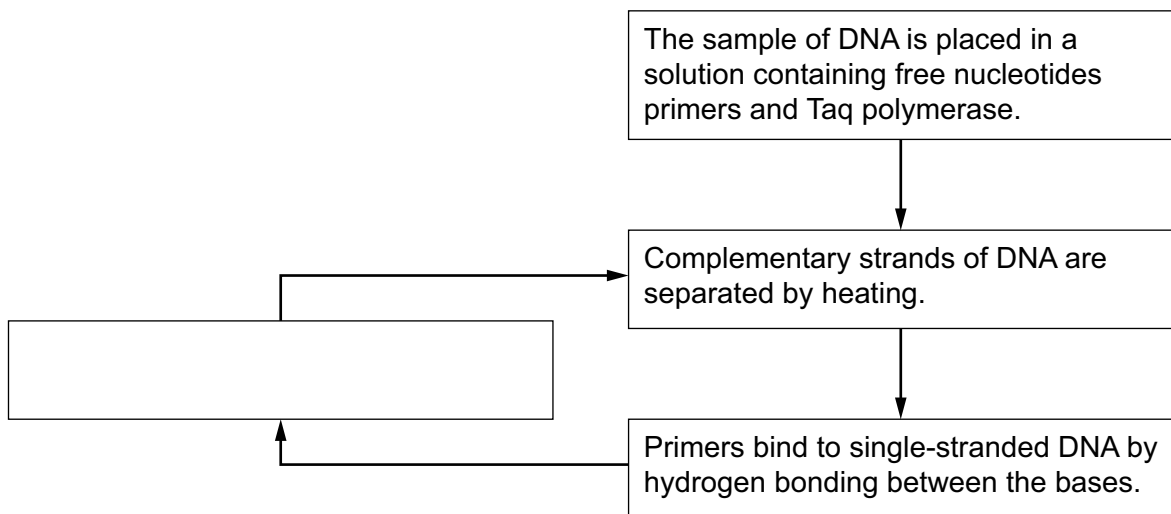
The sample of DNA is placed in a solution containing free nucleotides primers and Taq polymerase.

Complementary strands of DNA are separated by heating.

Primers bind to single-stranded DNA by hydrogen bonding between the bases.